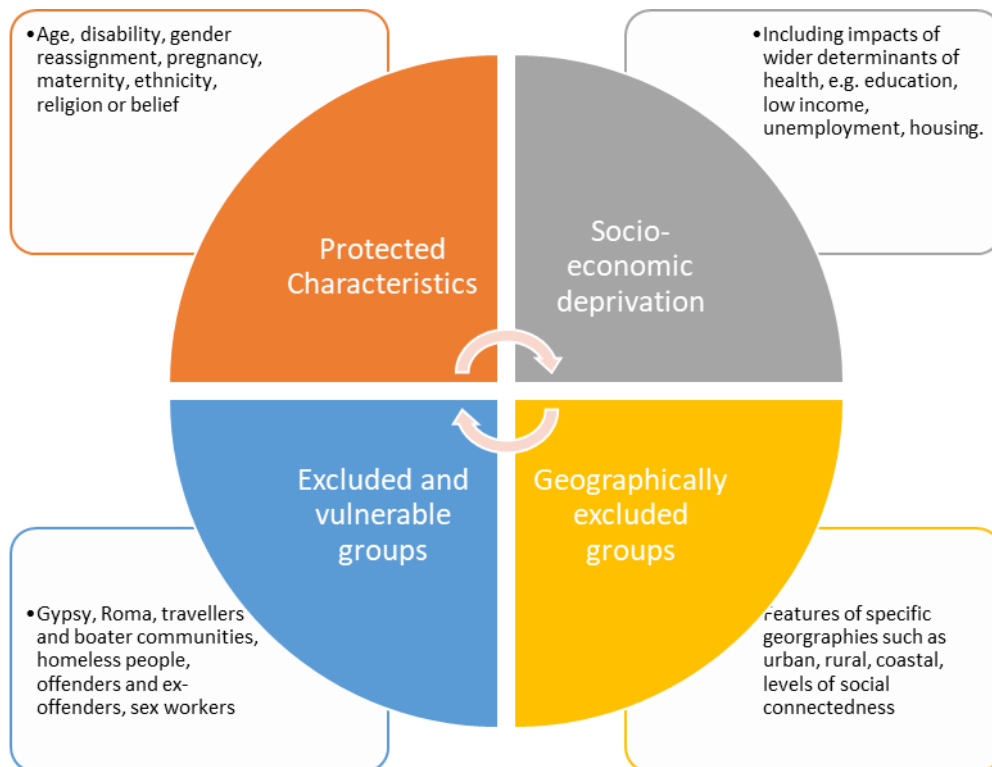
•Age, disability, gender reassignment, pregnancy, maternity, ethnicity, religion or belief

•Including impacts of wider determinants of health, e.g. education, low income, unemployment, housing.

Protected Characteristics

Socio-economic deprivation

Excluded and vulnerable groups

Geographically excluded groups

•Gypsy, Roma, travellers and boater communities, homeless people, offenders and ex-offenders, sex workers

Features of specific georgraphies such as urban, rural, coastal, levels of social connectedness